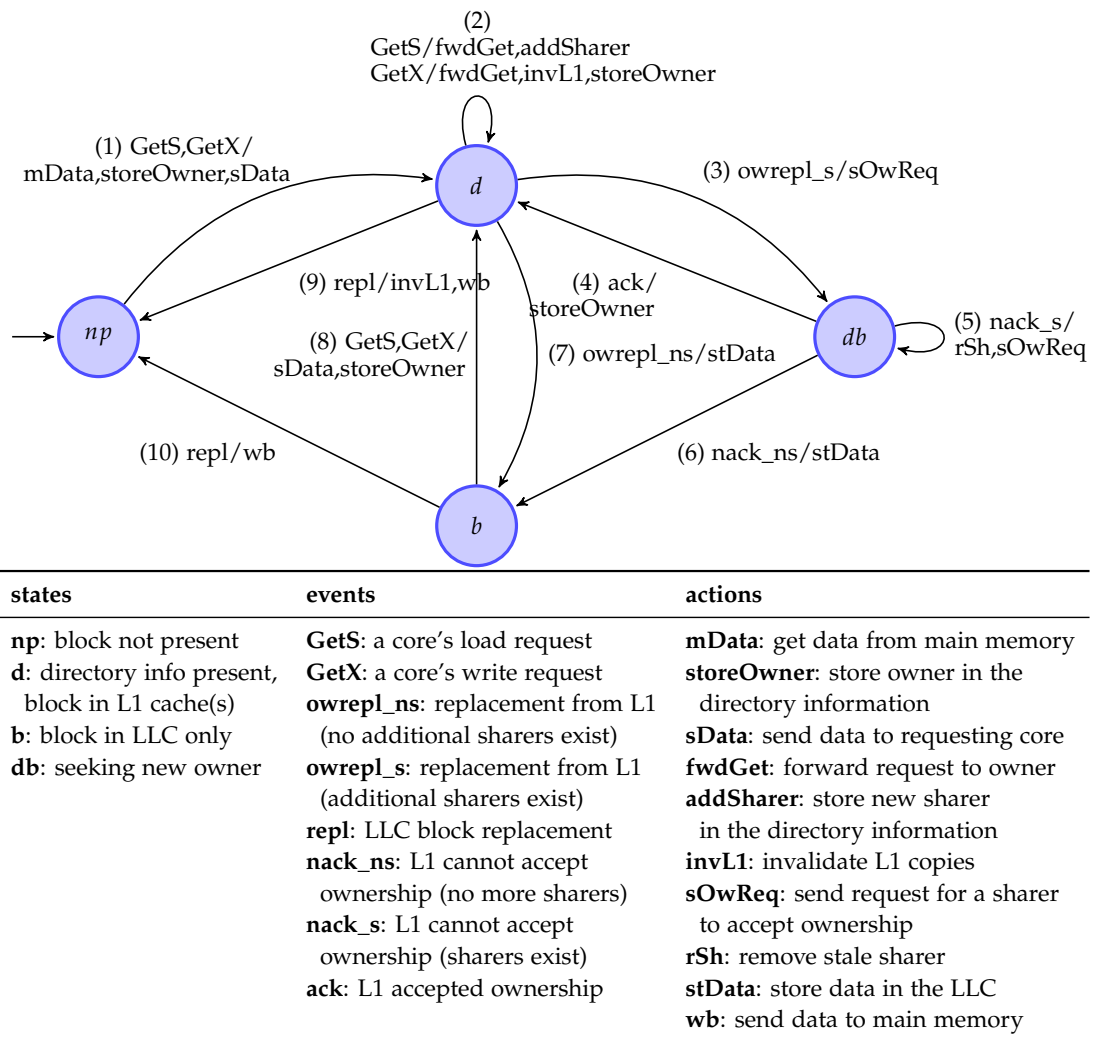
(2)
GetS/fwdGet,addSharer
GetX/fwdGet,invL1,storeOwner

(1) GetS,GetX/
mData,storeOwner,sData

$d$

(3) owrepl_s/sOwReq

(9) repl/invL1,wb

(4) ack/
storeOwner

$np$

(8) GetS,GetX/
sData,storeOwner

(7) owrepl_ns/stData

$db$

(5) nack_s/
rSh,sOwReq

(10) repl/wb

(6) nack_ns/stData

$b$

| states | events | actions |
|---|---|---|
| **np**: block not present<br>**d**: directory info present, block in L1 cache(s)<br>**b**: block in LLC only<br>**db**: seeking new owner | **GetS**: a core's load request<br>**GetX**: a core's write request<br>**owrepl_ns**: replacement from L1 (no additional sharers exist)<br>**owrepl_s**: replacement from L1 (additional sharers exist)<br>**repl**: LLC block replacement<br>**nack_ns**: L1 cannot accept ownership (no more sharers)<br>**nack_s**: L1 cannot accept ownership (sharers exist)<br>**ack**: L1 accepted ownership | **mData**: get data from main memory<br>**storeOwner**: store owner in the directory information<br>**sData**: send data to requesting core<br>**fwdGet**: forward request to owner<br>**addSharer**: store new sharer in the directory information<br>**invL1**: invalidate L1 copies<br>**sOwReq**: send request for a sharer to accept ownership<br>**rSh**: remove stale sharer<br>**stData**: store data in the LLC<br>**wb**: send data to main memory |